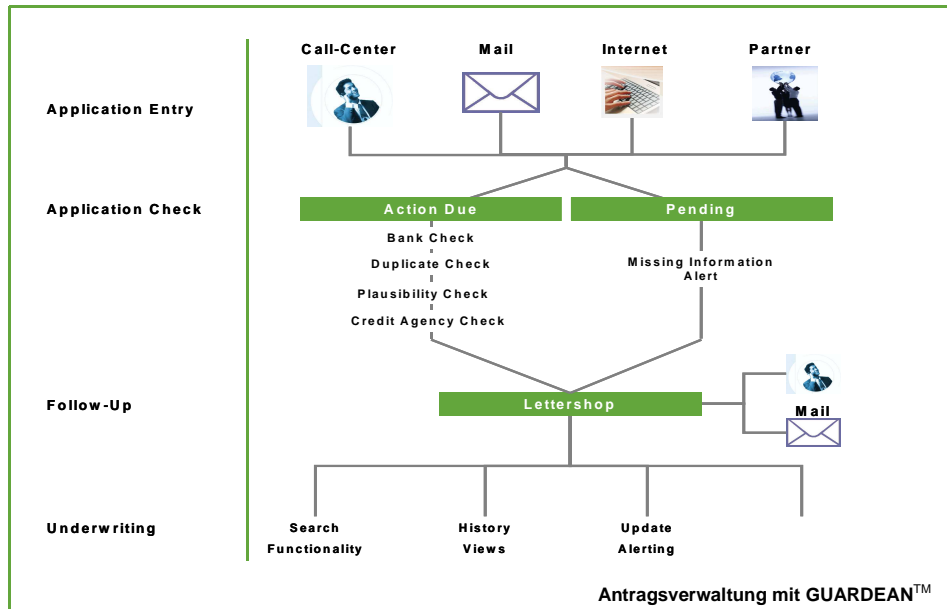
Call-Center

Mail

Internet

Partner

Application Entry

Application Check

Action Due

Pending

Bank Check

Duplicate Check

Plausibility Check

Credit Agency Check

Missing Information Alert

Follow-Up

Lettershop

Mail

Underwriting

Search Functionality

History Views

Update Alerting

Antragsverwaltung mit GUARDEAN$^{TM}$